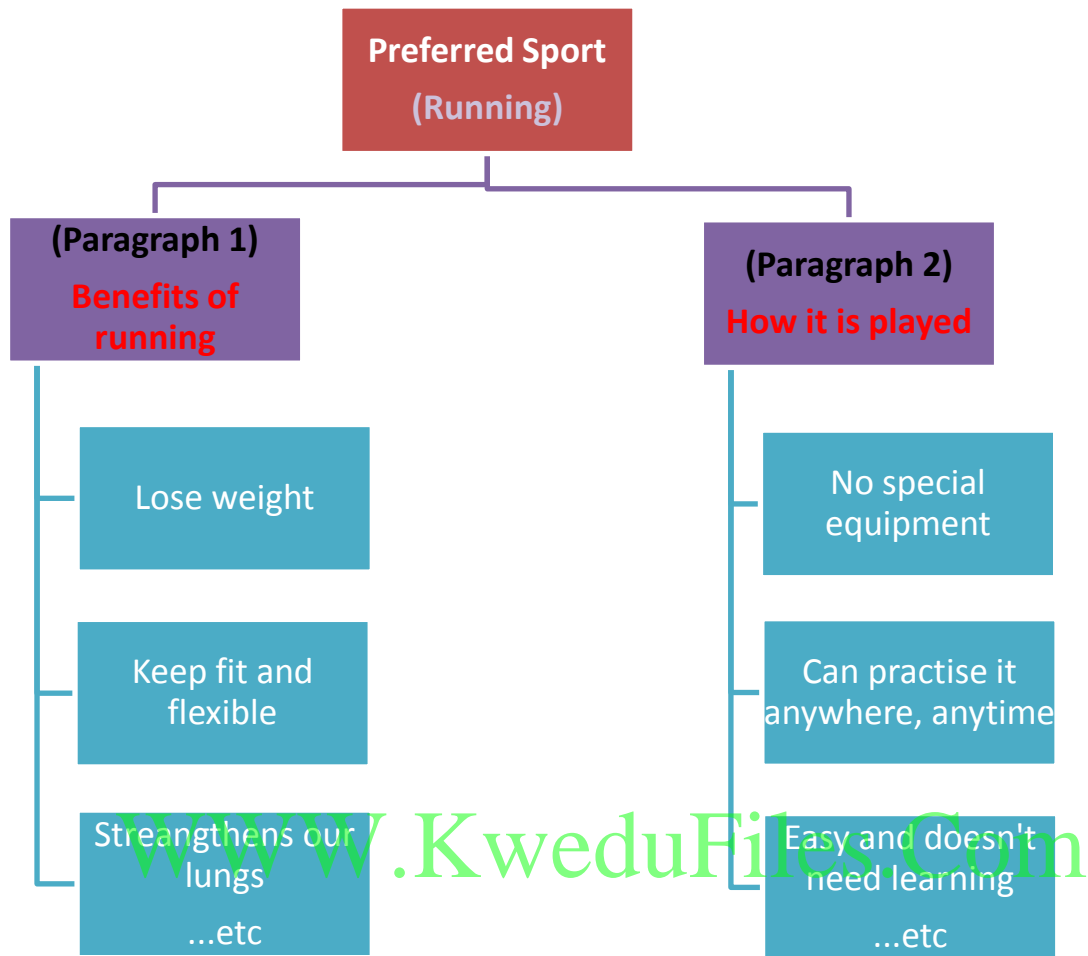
Preferred Sport
(Running)

(Paragraph 1)
Benefits of running

Lose weight

Keep fit and flexible

Streangthens our lungs
...etc

(Paragraph 2)
How it is played

No special equipment

Can practise it anywhere, anytime

Easy and doesn't need learning
...etc

WWW.KweduFiles.Com